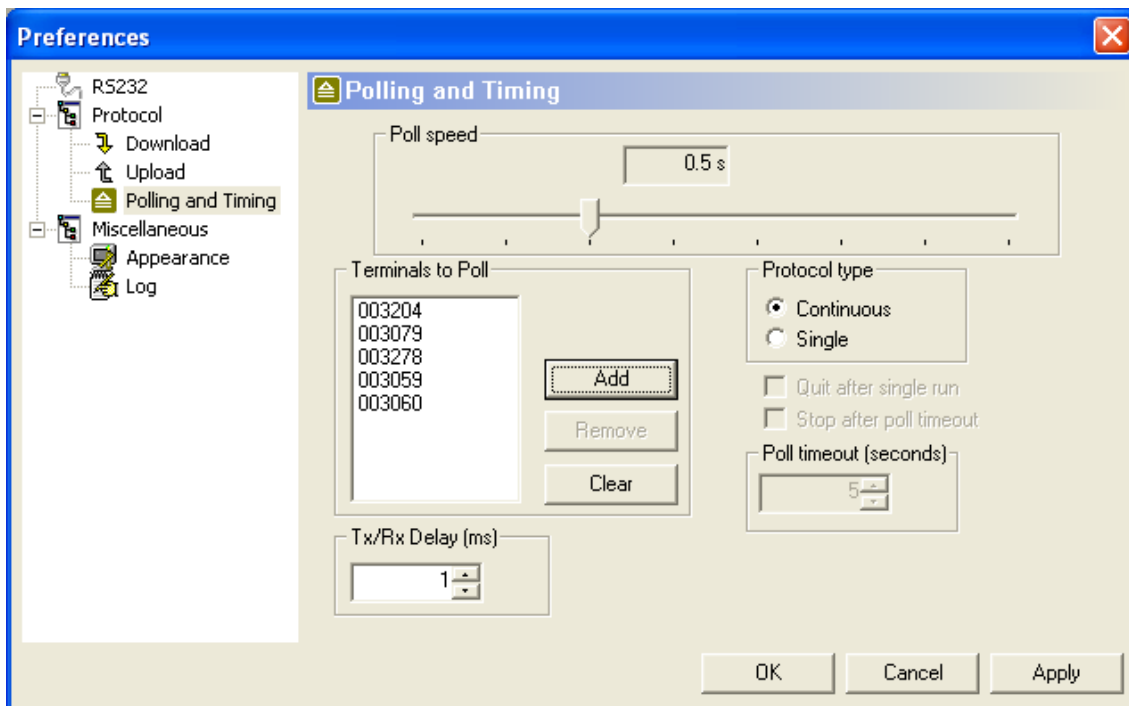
Preferences

RS232
Protocol
Download
Upload
Polling and Timing
Miscellaneous
Appearance
Log

Polling and Timing

Poll speed
0.5 s

Terminals to Poll
003204
003079
003278
003059
003060

Add
Remove
Clear

Protocol type
Continuous
Single

Quit after single run
Stop after poll timeout

Poll timeout (seconds)
5

Tx/Rx Delay (ms)
1

OK
Cancel
Apply